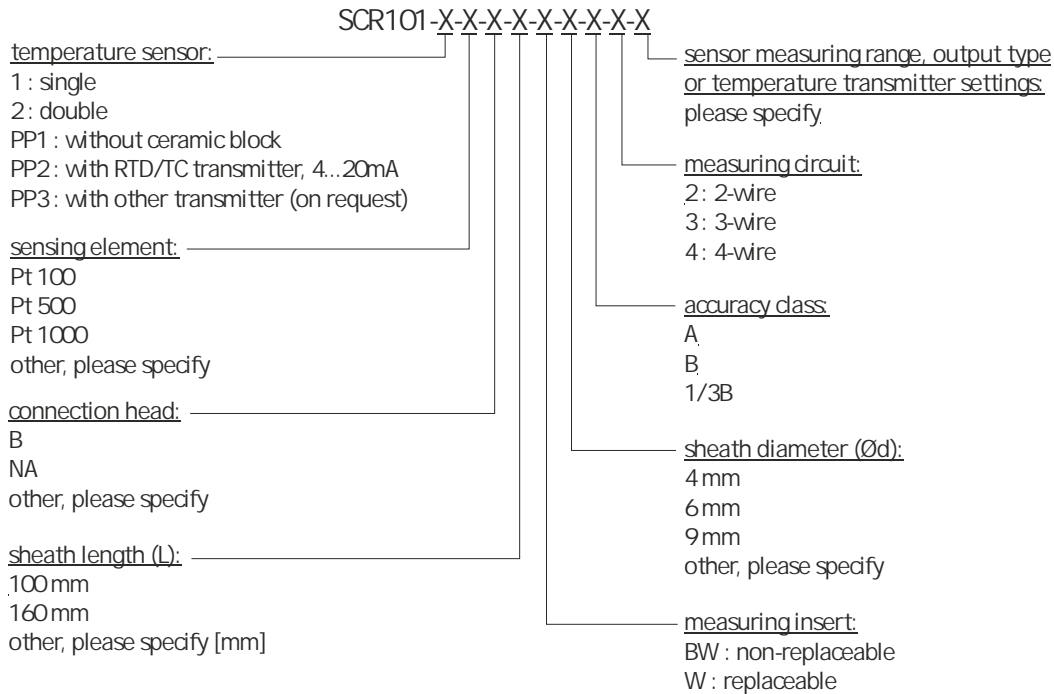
SCR101-X-X-X-X-X-X-X-X-X

temperature sensor:
1 : single
2 : double
PP1 : without ceramic block
PP2 : with RTD/TC transmitter, 4...20mA
PP3 : with other transmitter (on request)

sensing element:
Pt 100
Pt 500
Pt 1000
other, please specify

connection head:
B
NA
other, please specify

sheath length (L):
100 mm
160 mm
other, please specify [mm]

sensor measuring range, output type or temperature transmitter settings:
please specify

measuring circuit:
2 : 2-wire
3 : 3-wire
4 : 4-wire

accuracy class:
A
B
1/3B

sheath diameter (Ød):
4 mm
6 mm
9 mm
other, please specify

measuring insert:
BW : non-replaceable
W : replaceable